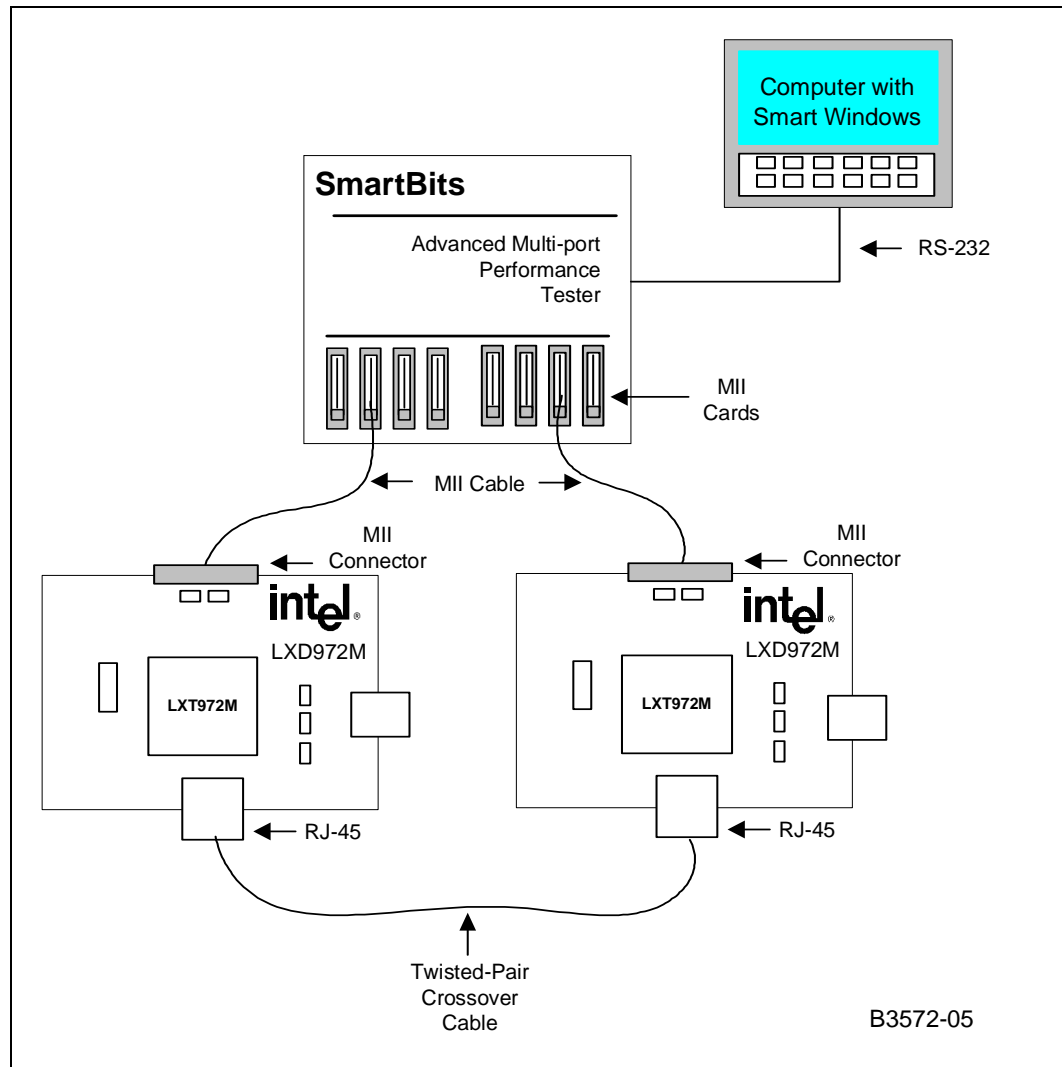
Computer with Smart Windows

SmartBits

Advanced Multi-port Performance Tester

RS-232

MII Cards

MII Cable

MII Connector

MII Connector

intel

LXD972M

LXT972M

intel

LXD972M

LXT972M

RJ-45

RJ-45

Twisted-Pair Crossover Cable

B3572-05